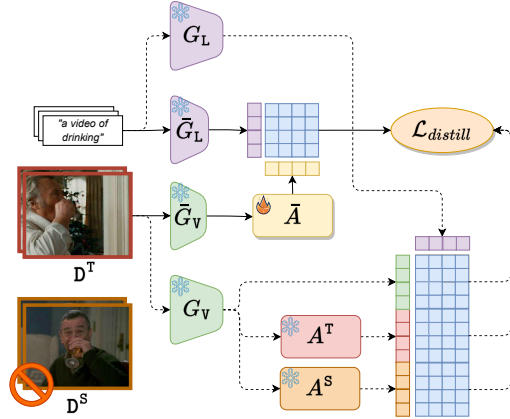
$G_{\text{L}}$

"a video of drinking"

$\bar{G}_{\text{L}}$

$\mathcal{L}_{distill}$

$\bar{G}_{\text{V}}$

$\bar{A}$

$\text{D}^{\text{T}}$

$G_{\text{V}}$

$A^{\text{T}}$

$A^{\text{S}}$

$\text{D}^{\text{S}}$